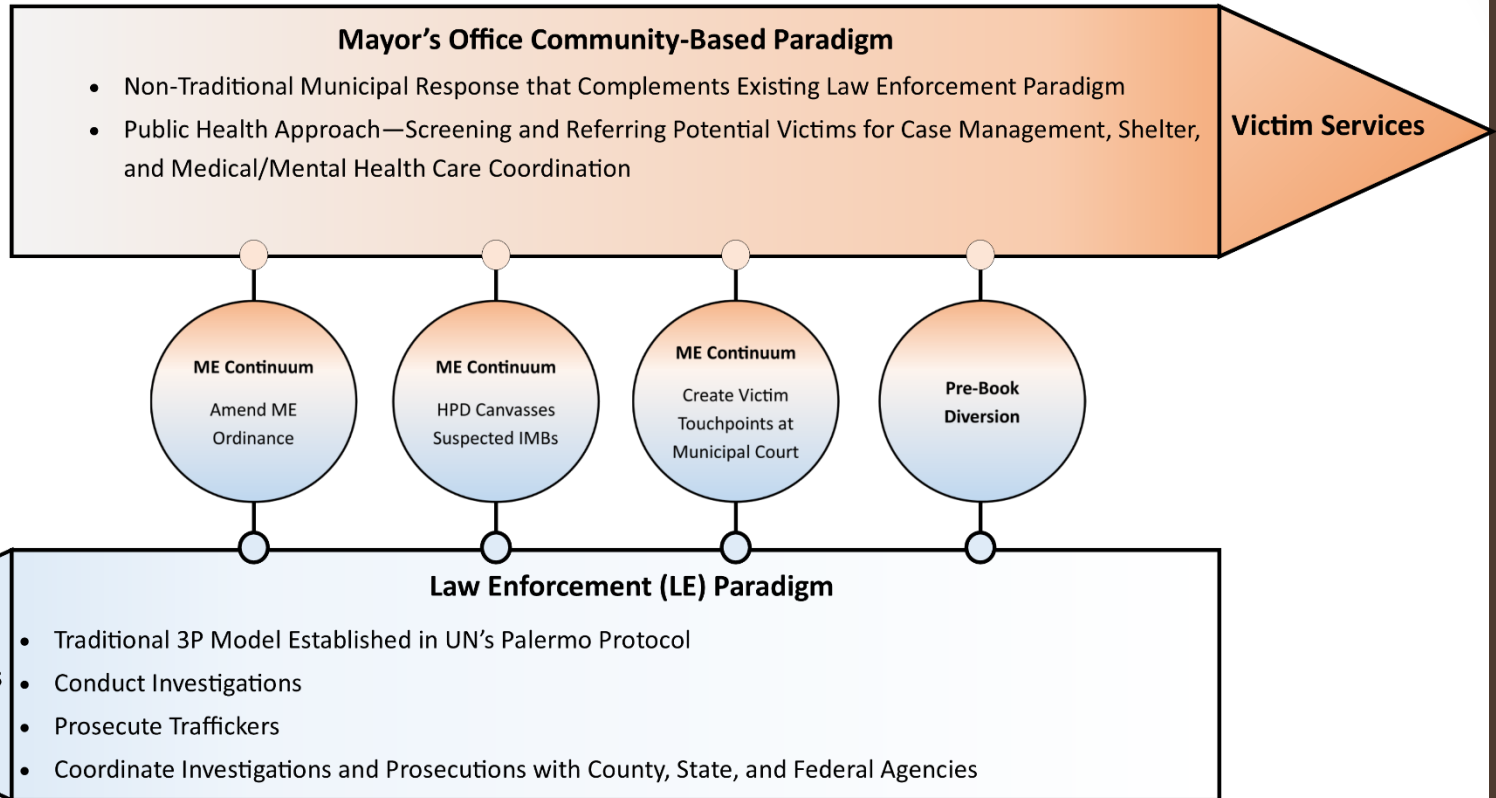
Mayor's Office Community-Based Paradigm

- Non-Traditional Municipal Response that Complements Existing Law Enforcement Paradigm
- Public Health Approach—Screening and Referring Potential Victims for Case Management, Shelter, and Medical/Mental Health Care Coordination

Victim Services

ME Continuum
Amend ME Ordinance

ME Continuum
HPD Canvasses Suspected IMBs

ME Continuum
Create Victim Touchpoints at Municipal Court

Pre-Book Diversion

Law Enforcement (LE) Paradigm

- Traditional 3P Model Established in UN's Palermo Protocol
- Conduct Investigations
- Prosecute Traffickers
- Coordinate Investigations and Prosecutions with County, State, and Federal Agencies